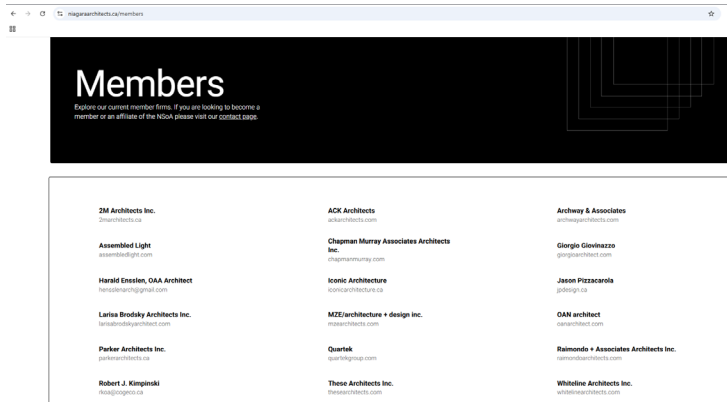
niagaraarchitects.ca/members

Members

Explore our current member firms. If you are looking to become a member or an affiliate of the NSoA please visit our contact page.

2M Architects Inc.
2marchitects.ca

ACK Architects
ackarchitects.com

Archway & Associates
archwayarchitects.com

Assembled Light
assembledlight.com

Chapman Murray Associates Architects Inc.
chapmanmurray.com

Giorgio Giovinazzo
giorgioarchitect.com

Harald Ensslen, OAA Architect
hensslenarch@gmail.com

Iconic Architecture
iconicarchitecture.ca

Jason Pizzacarola
jpdesign.ca

Larisa Brodsky Architects Inc.
larisabrodskyarchitect.com

MZE/architecture + design inc.
mzearchitects.com

OAN architect
oanarchitect.com

Parker Architects Inc.
parkerarchitects.ca

Quartek
quartekgroup.com

Raimondo + Associates Architects Inc.
raimondoarchitects.com

Robert J. Kimpinski
rkoa@cogeco.ca

These Architects Inc.
thesearchitects.com

Whiteline Architects Inc.
whitelinearchitects.com